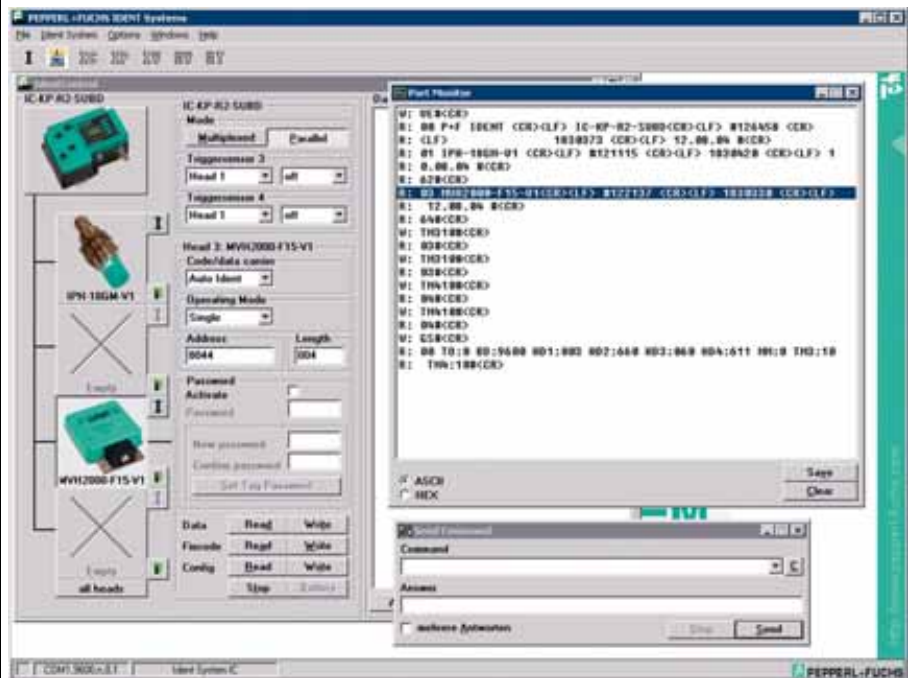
PEPPERL+FUCHS IDENT Systems

File Ident System Options Windows Help

IC-KP-R2-SUBD

IC-KP-R2-SUBD
Mode
Multiplexed Parallel
Triggersensor 3
Head 1 off
Triggersensor 4
Head 1 off

IPH-18GM-V1

Head 3: MVH2000-F15-V1
Code/data carrier
Auto Ident
Operating Mode
Single
Address Length
0044 004

Empty

Password
Activate
Password
New password
Confirm password
Set Tag Password

MVH2000-F15-V1

Empty
all heads

Data Read Write
Fixcode Read Write
Config Read Write
Stop

Port Monitor

W: VE<CR>
R: 00 P+F IDENT <CR><LF> IC-KP-R2-SUBD<CR><LF> #126458 <CR>
R: <LF> 1030373 <CR><LF> 12.08.04 B<CR>
R: 01 IPH-18GM-V1 <CR><LF> #121115 <CR><LF> 1030428 <CR><LF> 1
R: 0.08.04 B<CR>
R: 620<CR>
R: 03 MVH2000-F15-V1<CR><LF> #122137 <CR><LF> 1030238 <CR><LF>
R: 12.08.04 B<CR>
R: 640<CR>
W: TH3100<CR>
R: 030<CR>
W: TH3100<CR>
R: 030<CR>
W: TH4100<CR>
R: 040<CR>
W: TH4100<CR>
R: 040<CR>
W: GS0<CR>
R: 00 T0:0 BD:9600 HD1:002 HD2:660 HD3:060 HD4:611 MM:0 TH3:10
R: TH4:100<CR>

ASCII
HEX
Save
Clear

Send Command
Command
Answer
mehrere Antworten
Stop Send

COM1 9600 n 8 1 Ident System IC

PEPPERL+FUCHS